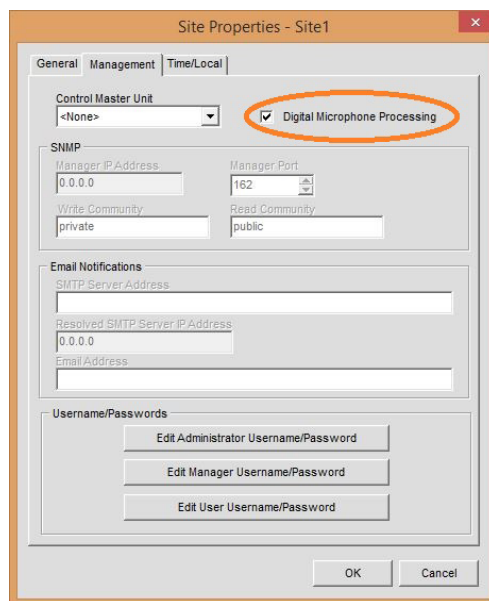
Site Properties - Site1

General | Management | Time/Local

Control Master Unit
<None>

Digital Microphone Processing

SNMP
Manager IP Address
0.0.0.0
Manager Port
162
Write Community
private
Read Community
public

Email Notifications
SMTP Server Address

Resolved SMTP Server IP Address
0.0.0.0
Email Address

Username/Passwords
Edit Administrator Username/Password
Edit Manager Username/Password
Edit User Username/Password

OK
Cancel